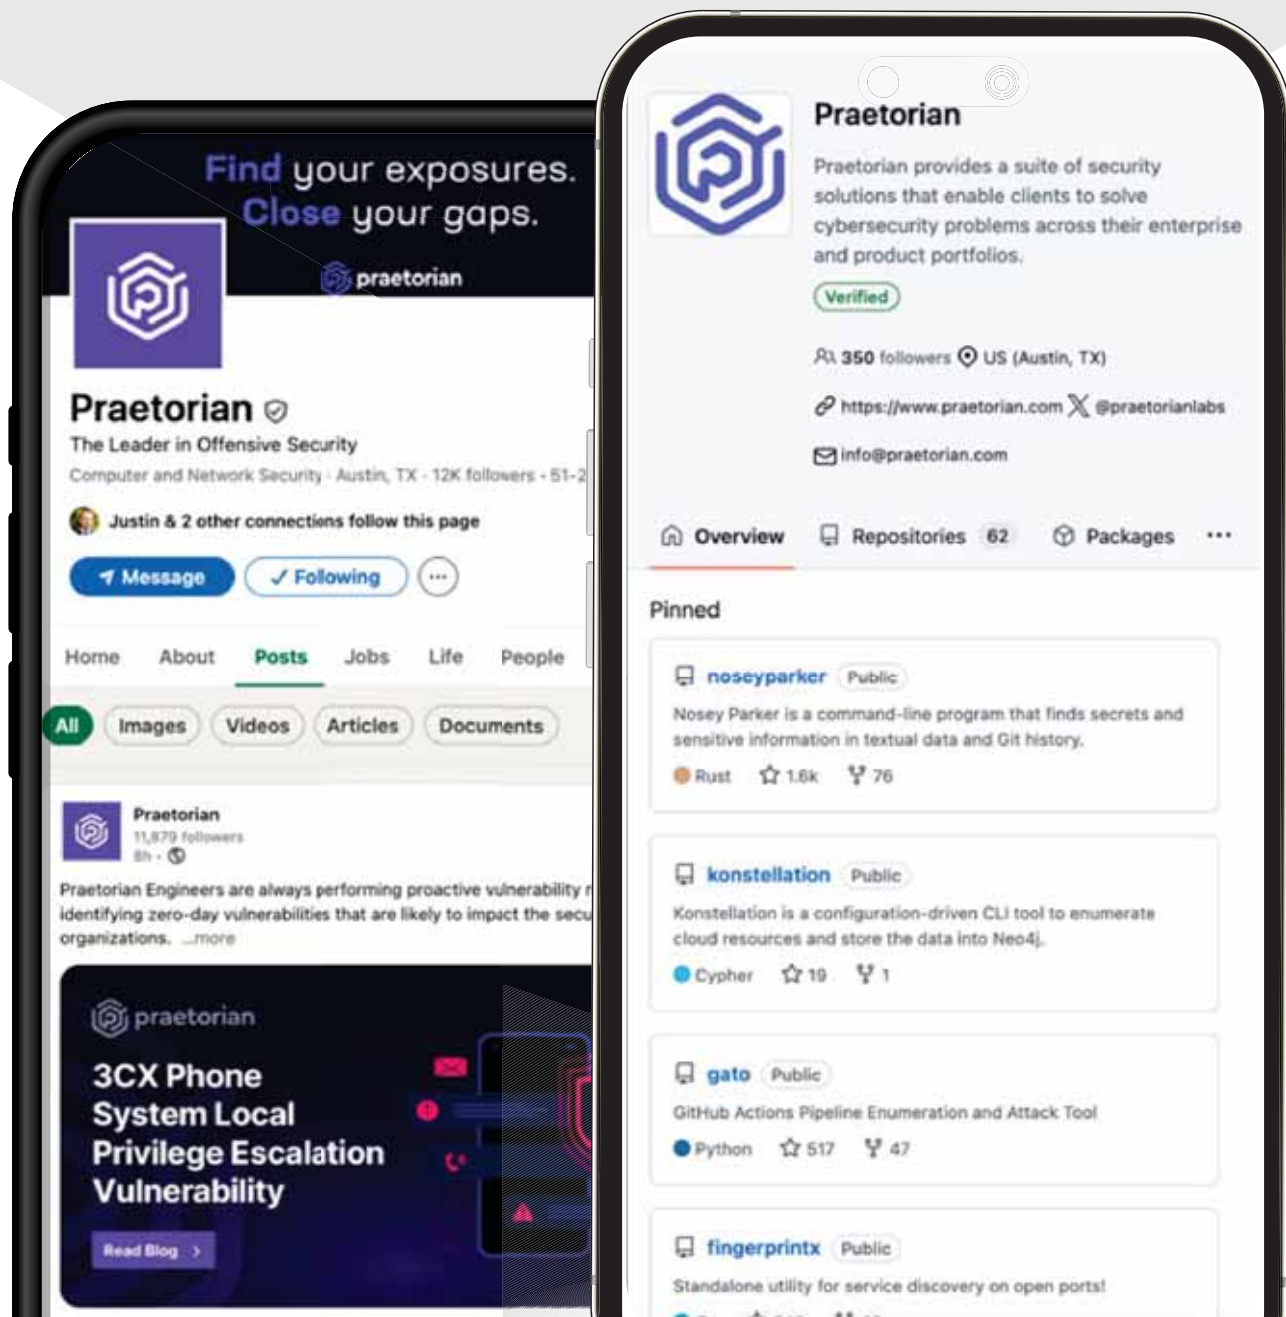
Find your exposures.
Close your gaps.

praetorian

Praetorian

The Leader in Offensive Security

Computer and Network Security · Austin, TX · 12K followers · 51-2

Justin & 2 other connections follow this page

Message

✓ Following

Home About Posts Jobs Life People

All Images Videos Articles Documents

Praetorian
11,879 followers
8h ·

Praetorian Engineers are always performing proactive vulnerability r identifying zero-day vulnerabilities that are likely to impact the secu organizations. ...more

praetorian

3CX Phone System Local Privilege Escalation Vulnerability

Read Blog >

Praetorian

Praetorian provides a suite of security solutions that enable clients to solve cybersecurity problems across their enterprise and product portfolios.

Verified

350 followers US (Austin, TX)

https://www.praetorian.com @praetorianlabs

info@praetorian.com

Overview Repositories 62 Packages ···

Pinned

noseyparker Public
Nosey Parker is a command-line program that finds secrets and sensitive information in textual data and Git history.
Rust 1.6k 76

konstellation Public
Konstellation is a configuration-driven CLI tool to enumerate cloud resources and store the data into Neo4j.
Cypher 19 1

gato Public
GitHub Actions Pipeline Enumeration and Attack Tool
Python 517 47

fingerprintx Public
Standalone utility for service discovery on open ports!